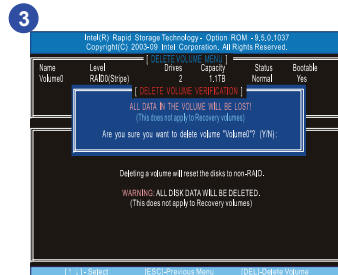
3

Intel(R) Rapid Storage Technology - Option ROM - 9.6.0.1037
Copyright(C) 2003-09 Intel Corporation. All Rights Reserved.

[ DELETE VOLUME MENU ]

| Name | Level | Drives | Capacity | Status | Bootable |
|---|---|---|---|---|---|
| Volume0 | RAID0(Stripe) | 2 | 1.1TB | Normal | Yes |

[ DELETE VOLUME VERIFICATION ]

ALL DATA IN THE VOLUME WILL BE LOST!
(This does not apply to Recovery volumes)

Are you sure you want to delete volume "Volume0"? (Y/N):

Deleting a volume will reset the disks to non-RAID.

WARNING: ALL DISK DATA WILL BE DELETED.
(This does not apply to Recovery volumes)

[↑↓]-Select [ESC]-Previous Menu [DEL]-Delete Volume